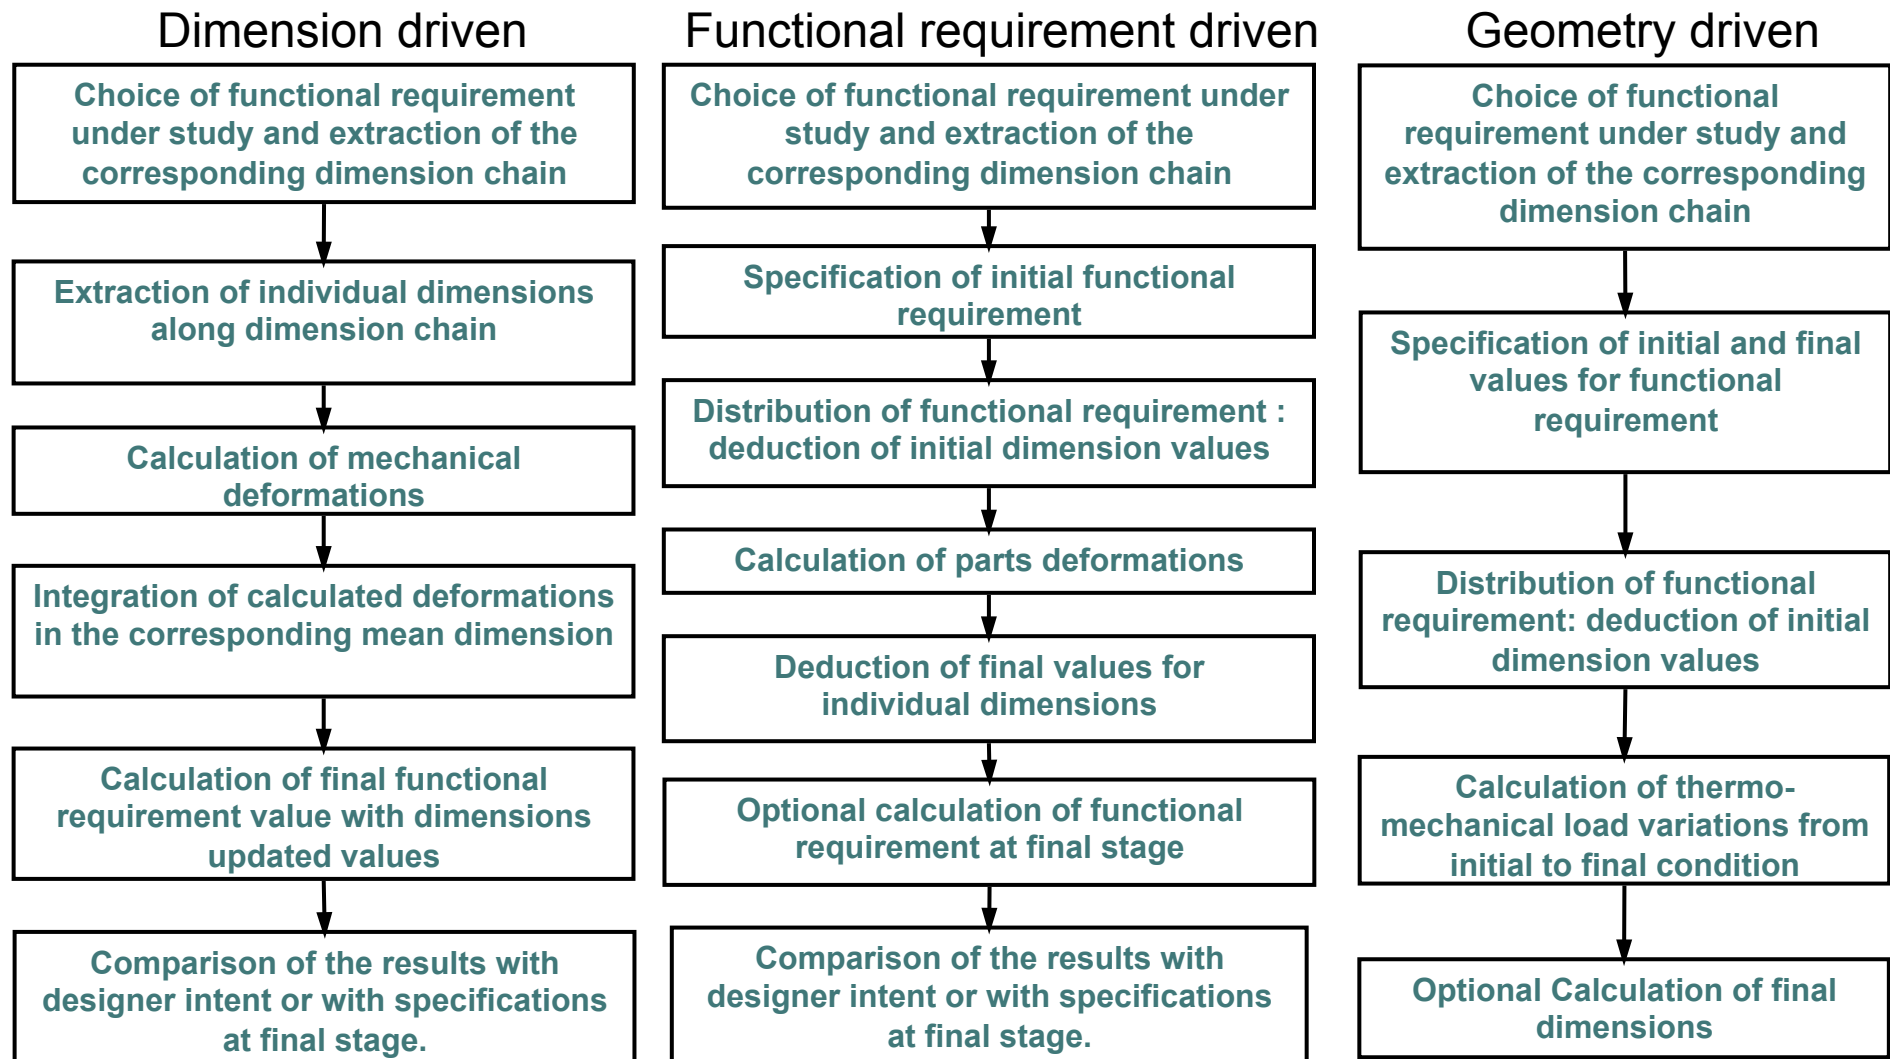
Dimension driven

Choice of functional requirement under study and extraction of the corresponding dimension chain

Extraction of individual dimensions along dimension chain

Calculation of mechanical deformations

Integration of calculated deformations in the corresponding mean dimension

Calculation of final functional requirement value with dimensions updated values

Comparison of the results with designer intent or with specifications at final stage.

Functional requirement driven

Choice of functional requirement under study and extraction of the corresponding dimension chain

Specification of initial functional requirement

Distribution of functional requirement : deduction of initial dimension values

Calculation of parts deformations

Deduction of final values for individual dimensions

Optional calculation of functional requirement at final stage

Comparison of the results with designer intent or with specifications at final stage.

Geometry driven

Choice of functional requirement under study and extraction of the corresponding dimension chain

Specification of initial and final values for functional requirement

Distribution of functional requirement: deduction of initial dimension values

Calculation of thermo-mechanical load variations from initial to final condition

Optional Calculation of final dimensions